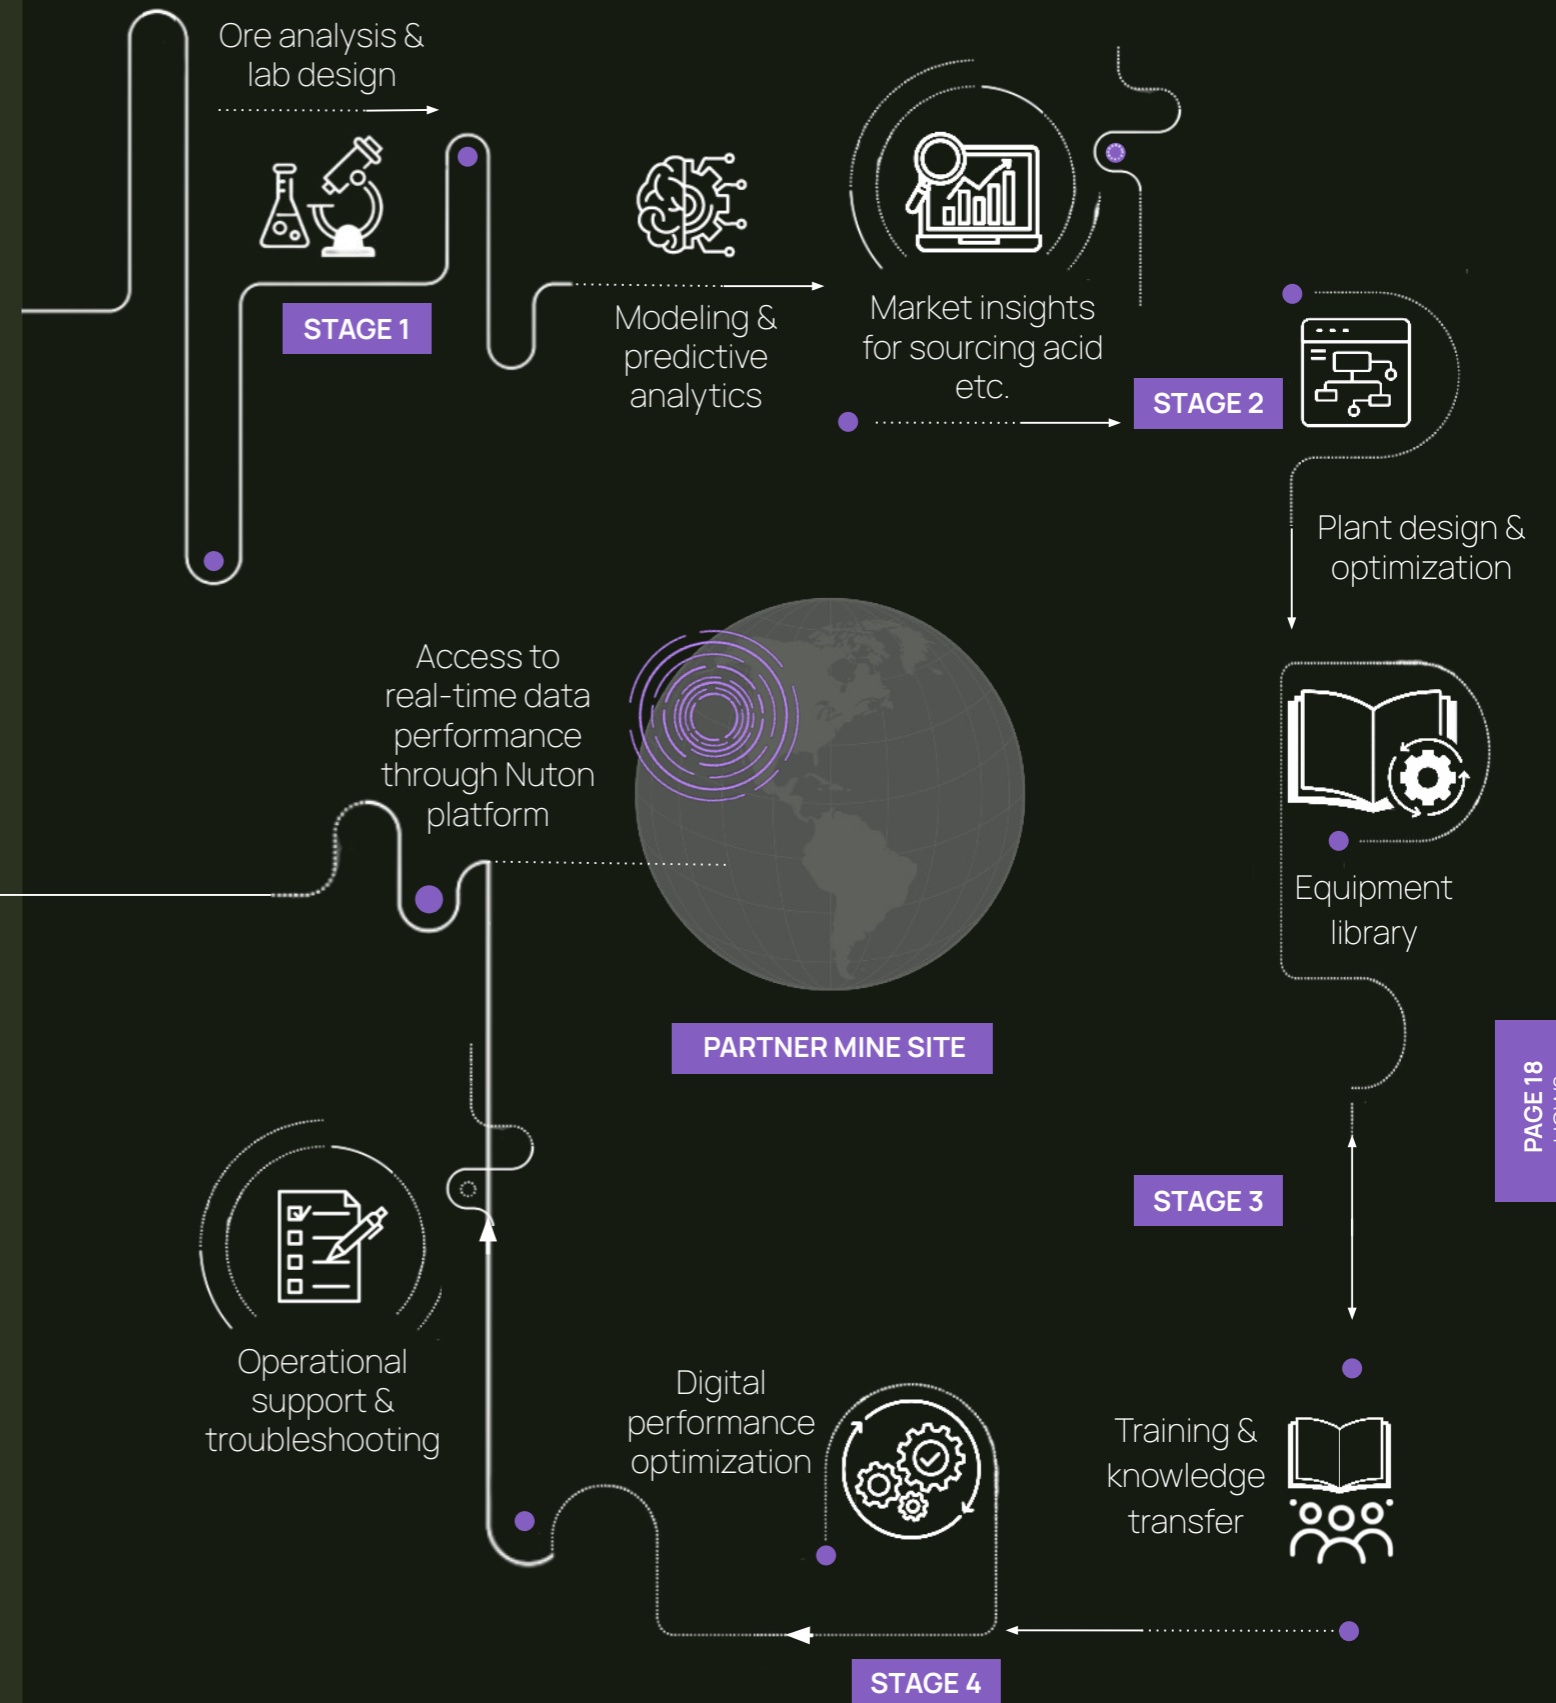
Ore analysis & lab design

STAGE 1

Modeling & predictive analytics

Market insights for sourcing acid etc.

STAGE 2

Plant design & optimization

Equipment library

Access to real-time data performance through Nuton platform

PARTNER MINE SITE

STAGE 3

Operational support & troubleshooting

Digital performance optimization

Training & knowledge transfer

STAGE 4

PAGE 18